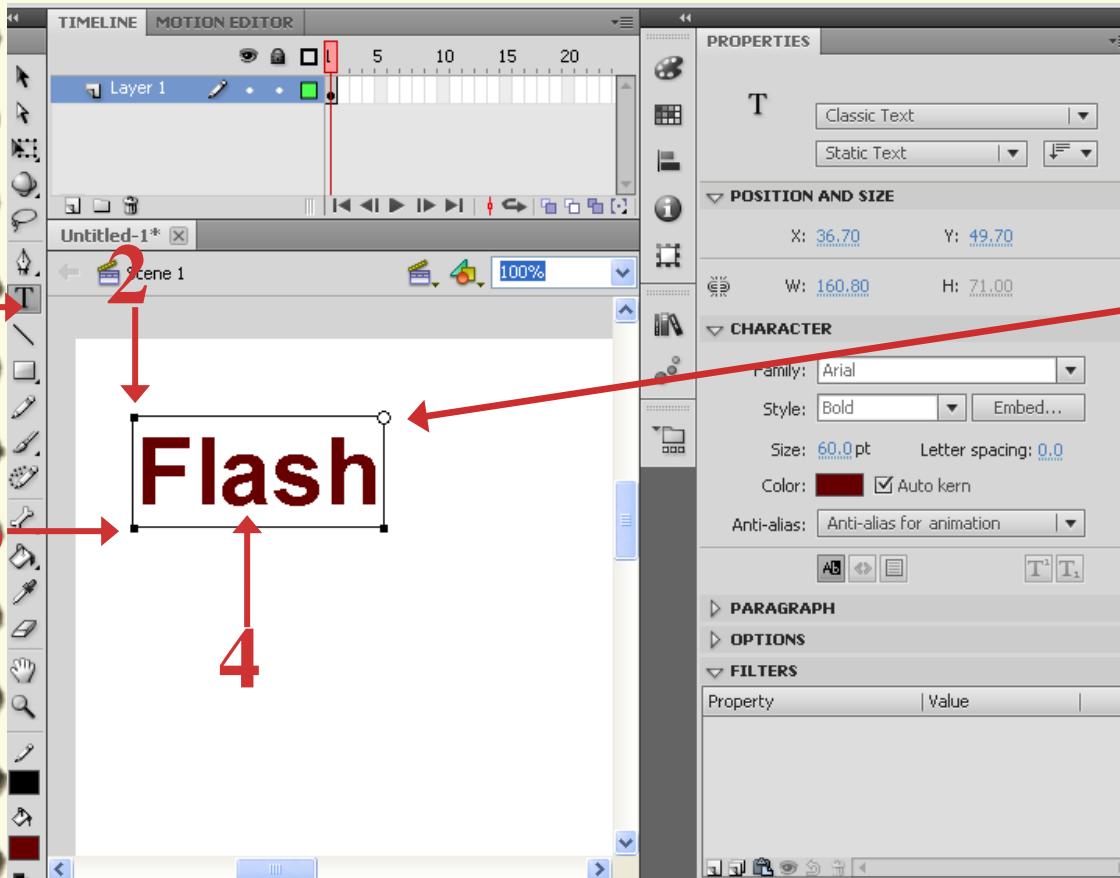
TIMELINE MOTION EDITOR

1 5 10 15 20

Layer 1

Untitled-1*

Scene 1

100%

2

Flash

4

PROPERTIES

T

Classic Text

Static Text

POSITION AND SIZE

X: 36.70 Y: 49.70

W: 160.80 H: 71.00

CHARACTER

Family: Arial

Style: Bold Embed...

Size: 60.0 pt Letter spacing: 0.0

Color: Auto kern

Anti-alias: Anti-alias for animation

PARAGRAPH

OPTIONS

FILTERS

| Property | Value |
|---|---|